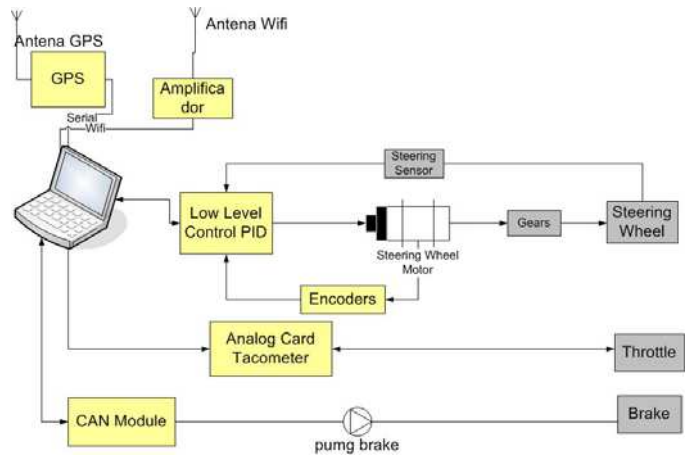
Antena GPS

Antena Wifi

GPS

Amplificador

Serial

Wifi

Steering Sensor

Low Level Control PID

Steering Wheel Motor

Gears

Steering Wheel

Encoders

Analog Card Tacometer

Throttle

CAN Module

pumg brake

Brake